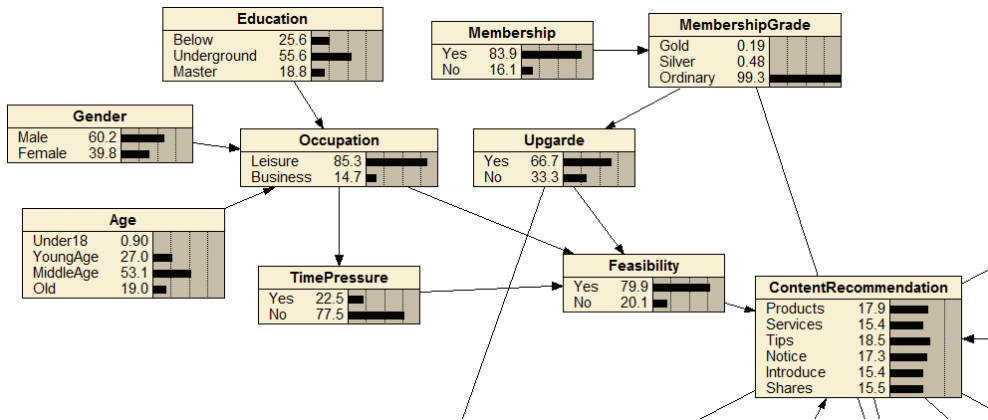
Education

| Below | 25.6 |
|---|---|
| Underground | 55.6 |
| Master | 18.8 |

Membership

| Yes | 83.9 |
|---|---|
| No | 16.1 |

MembershipGrade

| Gold | 0.19 |
|---|---|
| Silver | 0.48 |
| Ordinary | 99.3 |

Gender

| Male | 60.2 |
|---|---|
| Female | 39.8 |

Occupation

| Leisure | 85.3 |
|---|---|
| Business | 14.7 |

Upgarde

| Yes | 66.7 |
|---|---|
| No | 33.3 |

Age

| Under18 | 0.90 |
|---|---|
| YoungAge | 27.0 |
| MiddleAge | 53.1 |
| Old | 19.0 |

TimePressure

| Yes | 22.5 |
|---|---|
| No | 77.5 |

Feasibility

| Yes | 79.9 |
|---|---|
| No | 20.1 |

ContentRecommendation

| Products | 17.9 |
|---|---|
| Services | 15.4 |
| Tips | 18.5 |
| Notice | 17.3 |
| Introduce | 15.4 |
| Shares | 15.5 |